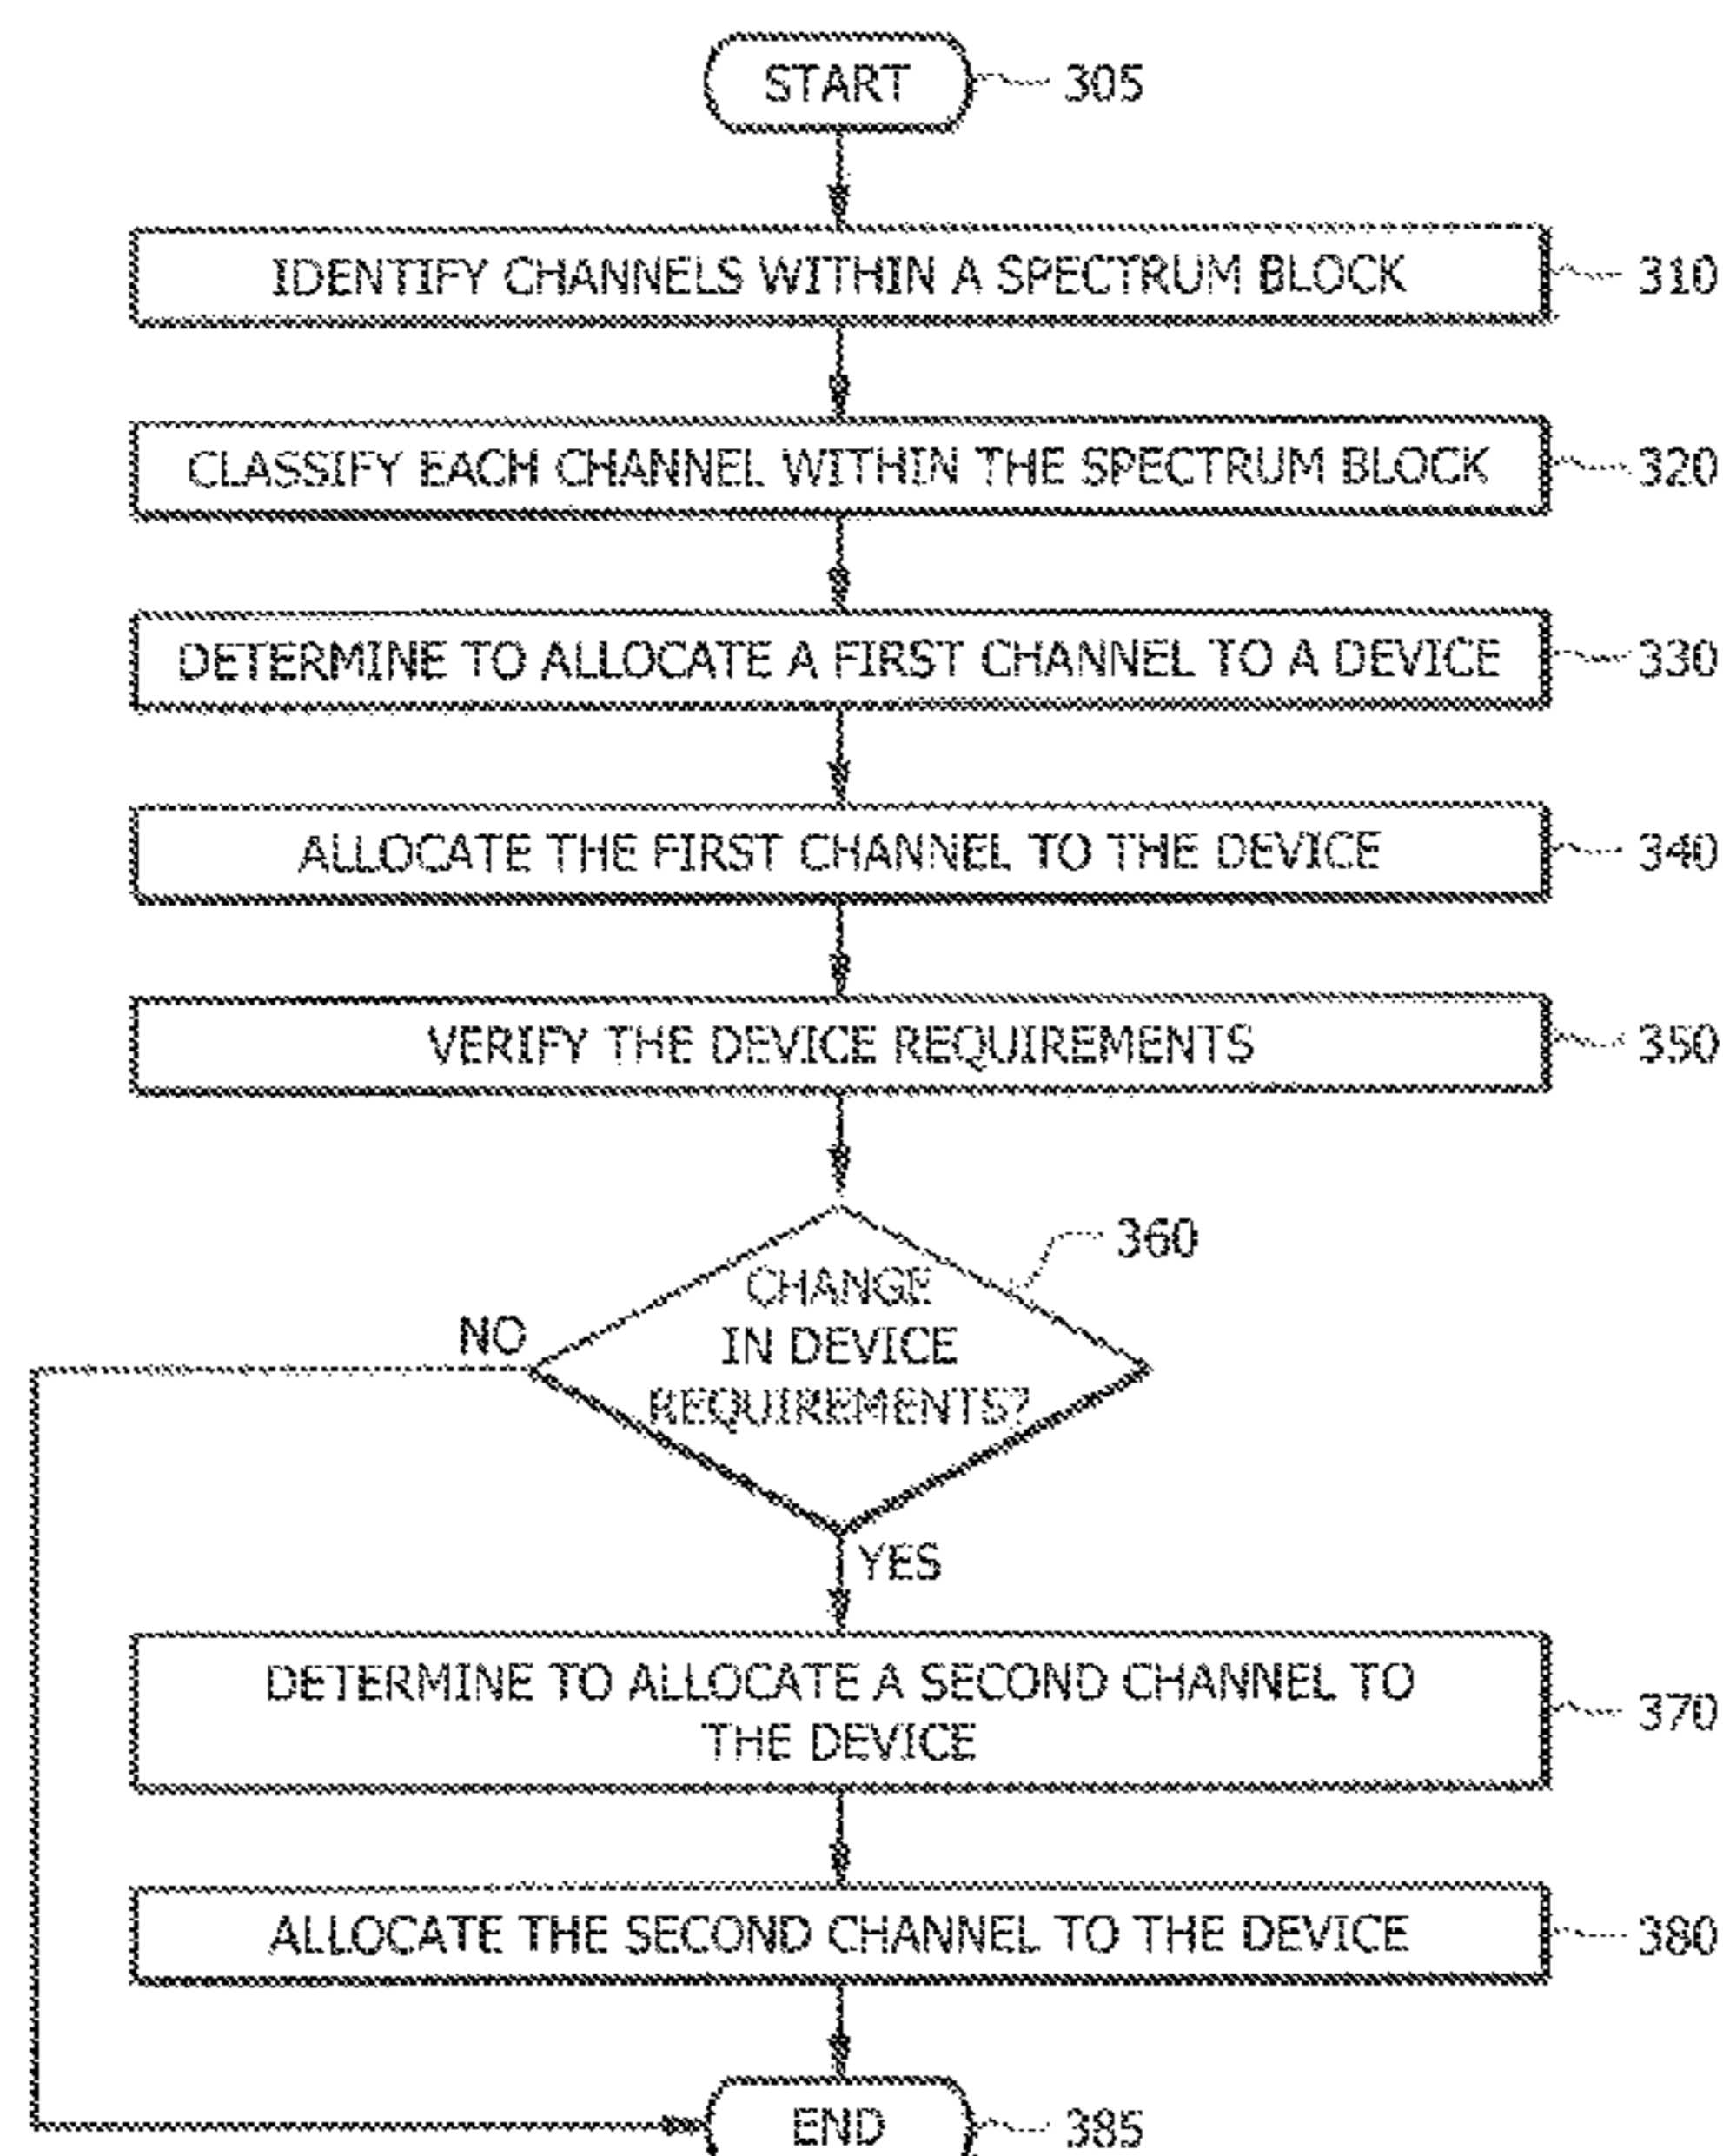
START 305

IDENTIFY CHANNELS WITHIN A SPECTRUM BLOCK 310

CLASSIFY EACH CHANNEL WITHIN THE SPECTRUM BLOCK 320

DETERMINE TO ALLOCATE A FIRST CHANNEL TO A DEVICE 330

ALLOCATE THE FIRST CHANNEL TO THE DEVICE 340

VERIFY THE DEVICE REQUIREMENTS 350

CHANGE IN DEVICE REQUIREMENTS? 360

NO

YES

DETERMINE TO ALLOCATE A SECOND CHANNEL TO THE DEVICE 370

ALLOCATE THE SECOND CHANNEL TO THE DEVICE 380

END 385